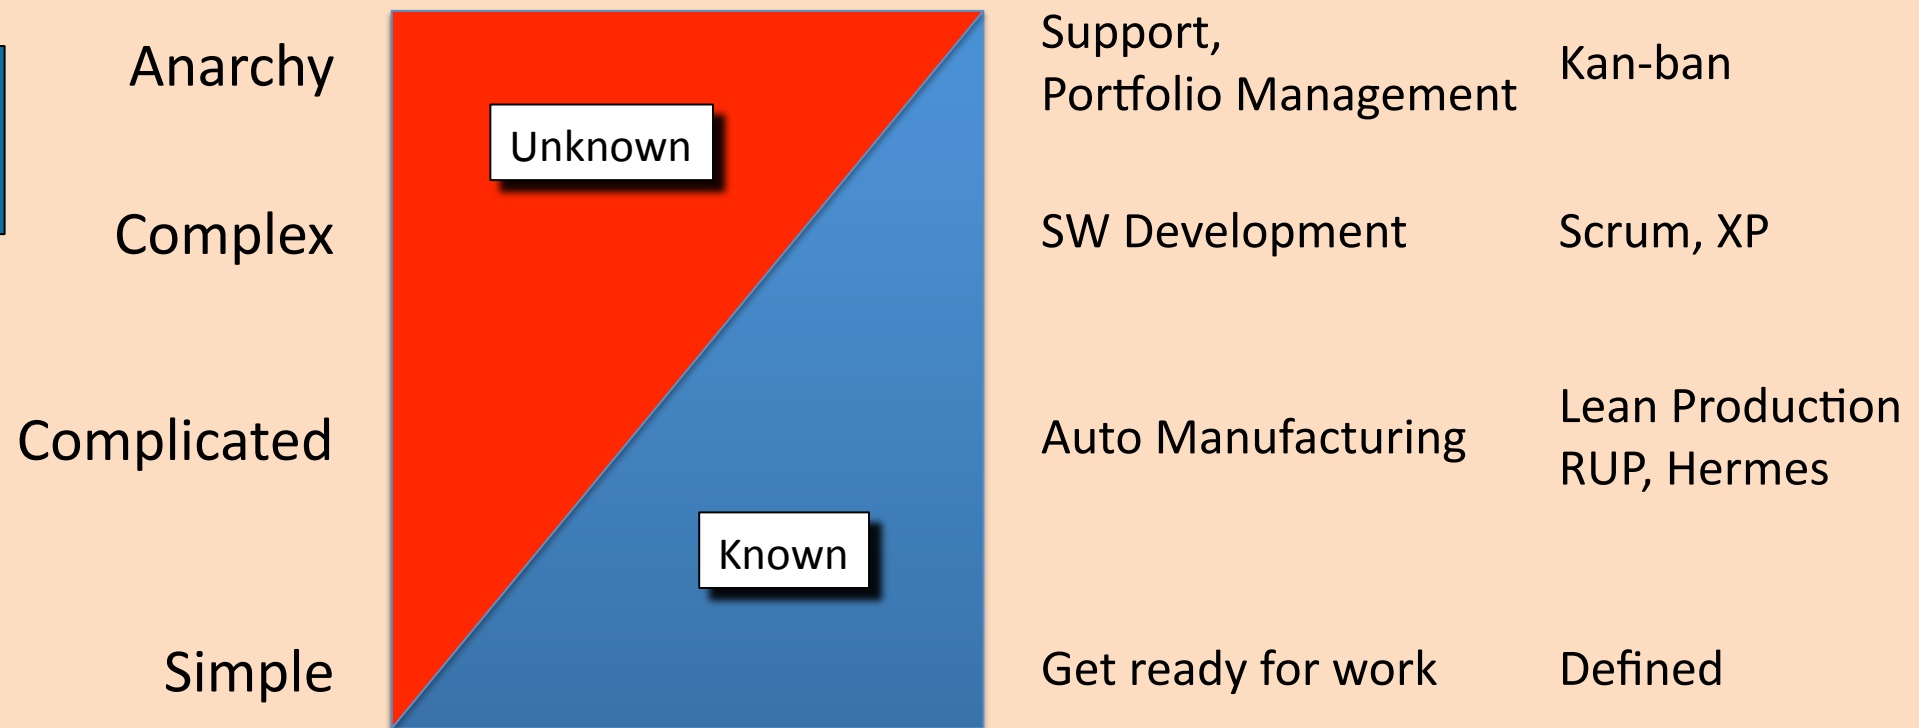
| | | |
|---|---|---|
| Anarchy | Support, Portfolio Management | Kan-ban |
| Complex | SW Development | Scrum, XP |
| Complicated | Auto Manufacturing | Lean Production RUP, Hermes |
| Simple | Get ready for work | Defined |

Unknown

Known